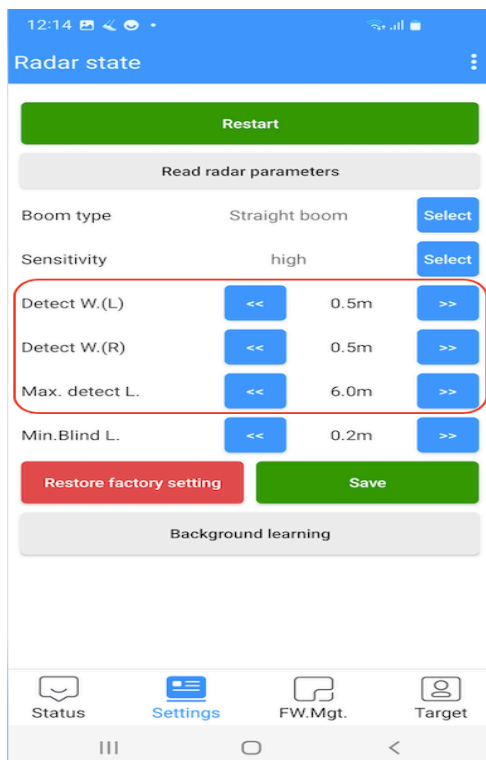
12:14

Radar state

Restart

Read radar parameters

Boom type Straight boom Select

Sensitivity high Select

Detect W.(L) << 0.5m >>

Detect W.(R) << 0.5m >>

Max. detect L. << 6.0m >>

Min.Blind L. << 0.2m >>

Restore factory setting

Save

Background learning

Status Settings FW.Mgt. Target